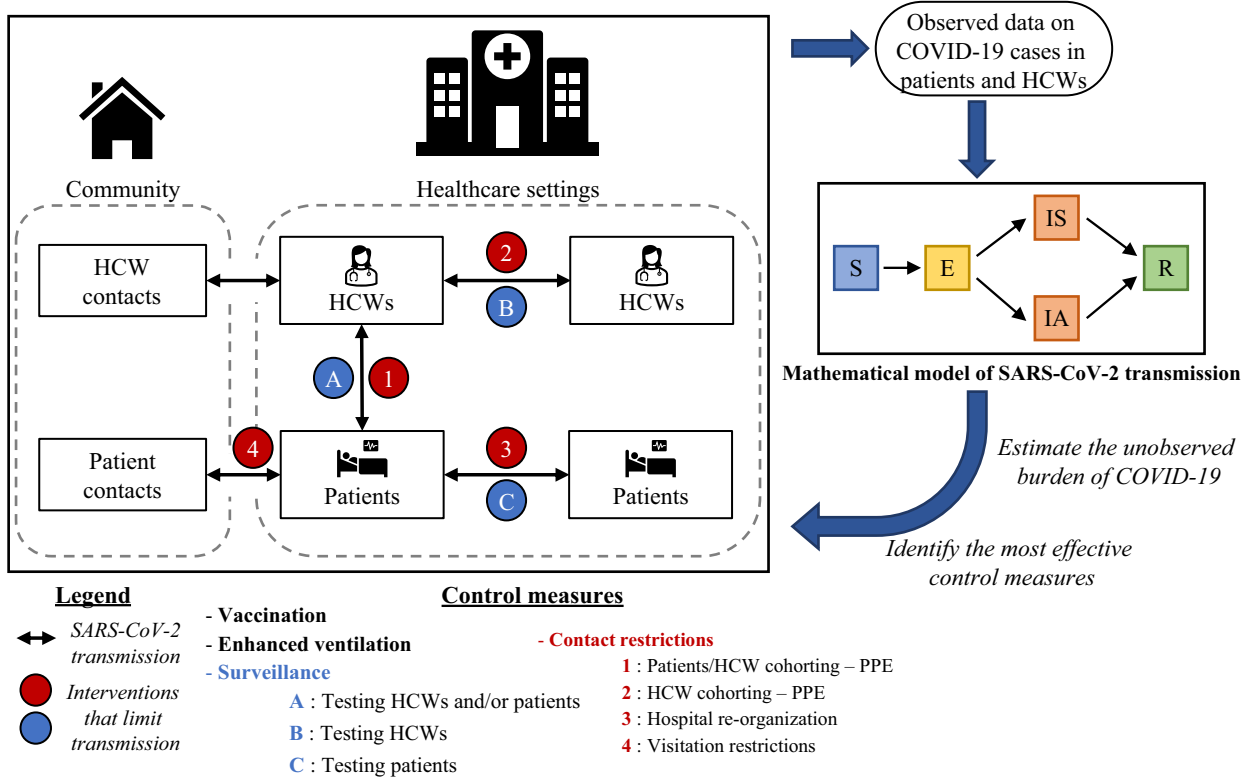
Observed data on COVID-19 cases in patients and HCWs

Community

Healthcare settings

HCW contacts

HCWs

2

B

HCWs

A

1

Patient contacts

4

Patients

3

C

Patients

S

E

IS

IA

R

Mathematical model of SARS-CoV-2 transmission

Estimate the unobserved burden of COVID-19

Identify the most effective control measures

Legend

SARS-CoV-2 transmission

Interventions that limit transmission

Control measures

- Vaccination

- Enhanced ventilation

- Surveillance

A : Testing HCWs and/or patients

B : Testing HCWs

C : Testing patients

- Contact restrictions

1 : Patients/HCW cohorting – PPE

2 : HCW cohorting – PPE

3 : Hospital re-organization

4 : Visitation restrictions